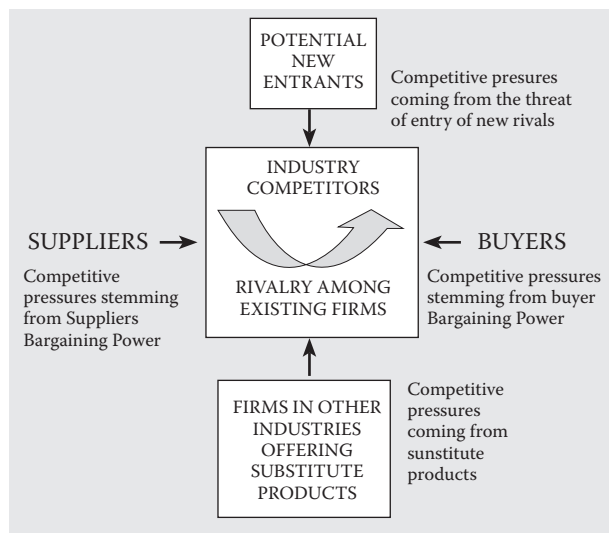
POTENTIAL NEW ENTRANTS

Competitive presures coming from the threat of entry of new rivals

INDUSTRY COMPETITORS

RIVALRY AMONG EXISTING FIRMS

SUPPLIERS

Competitive pressures stemming from Suppliers Bargaining Power

BUYERS

Competitive pressures stemming from buyer Bargaining Power

FIRMS IN OTHER INDUSTRIES OFFERING SUBSTITUTE PRODUCTS

Competitive pressures coming from sunstitute products